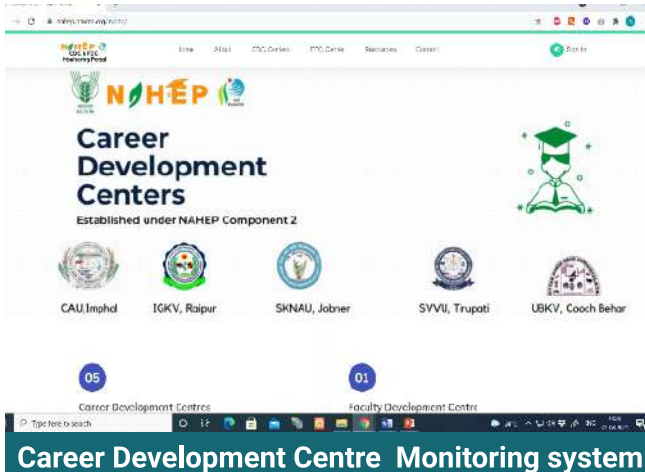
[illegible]

NAHEP
CDC & FDC
Monitoring Portal

Home About CDC Centers FDC Centre Resources Contact

Sign In

NAHEP

Career Development Centers

Established under NAHEP Component 2

CAU,Imphal

IGKV, Raipur

SKNAU, Jobner

SVVU, Trupati

UBKV, Cooch Behar

05

Career Development Centres

01

Faculty Development Centre

Type here to search

Career Development Centre Monitoring system